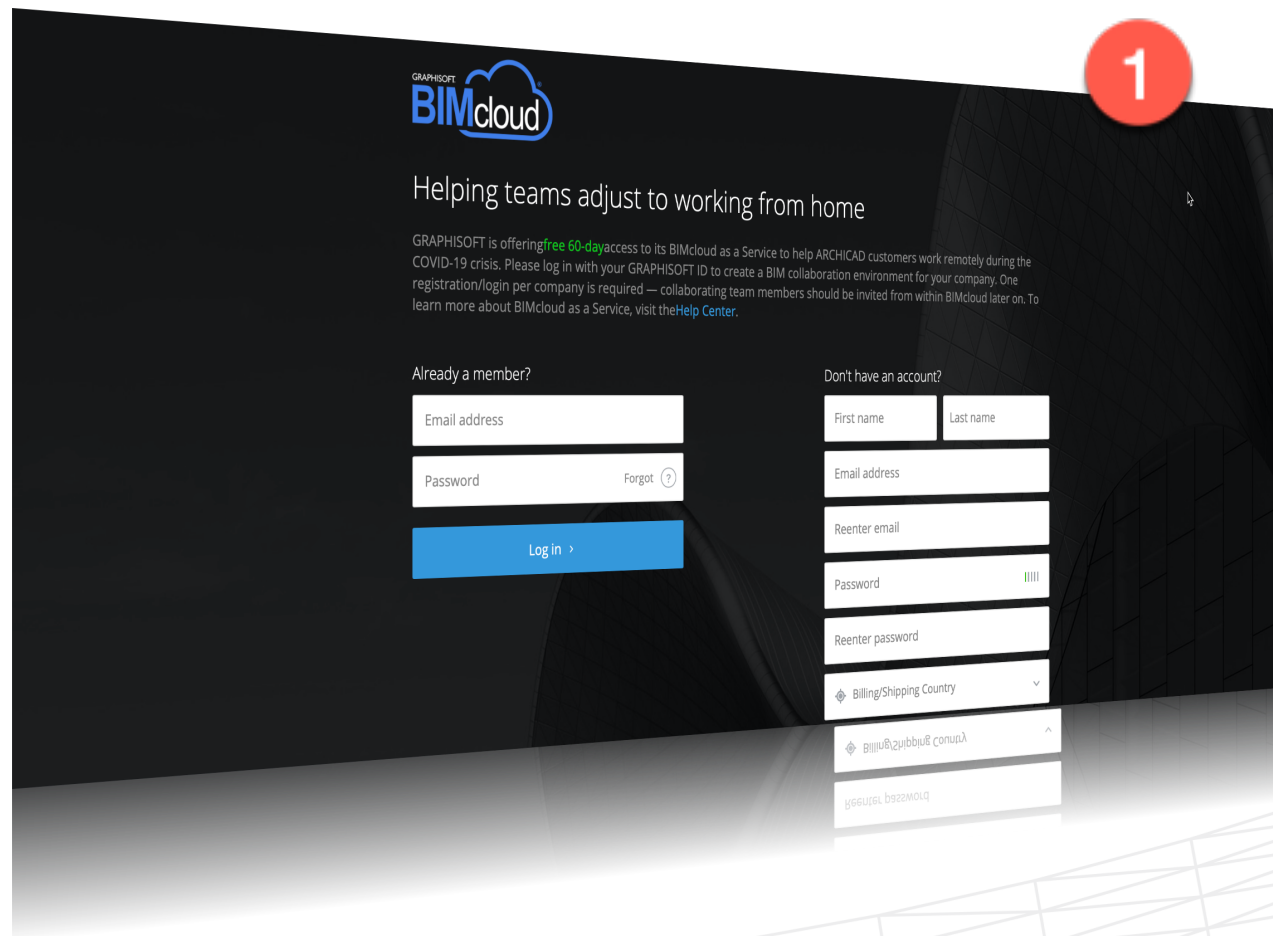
1

GRAPHISOFT
BIMcloud

Helping teams adjust to working from home

GRAPHISOFT is offeringfree 60-dayaccess to its BIMcloud as a Service to help ARCHICAD customers work remotely during the COVID-19 crisis. Please log in with your GRAPHISOFT ID to create a BIM collaboration environment for your company. One registration/login per company is required — collaborating team members should be invited from within BIMcloud later on. To learn more about BIMcloud as a Service, visit theHelp Center.

Already a member?

Email address

Password

Forgot ?

Log in ›

Don't have an account?

First name

Last name

Email address

Reenter email

Password

Reenter password

Billing/Shipping Country